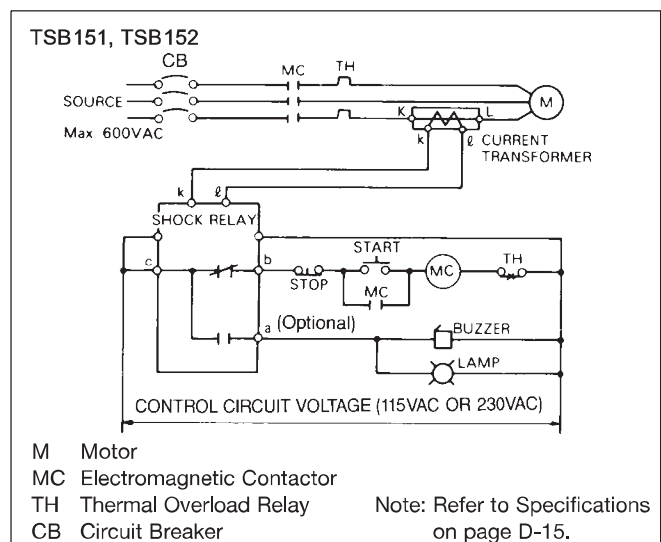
TSB151, TSB152

CB

MC

TH

SOURCE

Max 600VAC

M

K

L

k

ℓ

CURRENT TRANSFORMER

k

ℓ

SHOCK RELAY

c

b

START

STOP

MC

MC

TH

a (Optional)

BUZZER

LAMP

CONTROL CIRCUIT VOLTAGE (115VAC OR 230VAC)

M Motor
MC Electromagnetic Contactor
TH Thermal Overload Relay
CB Circuit Breaker

Note: Refer to Specifications on page D-15.